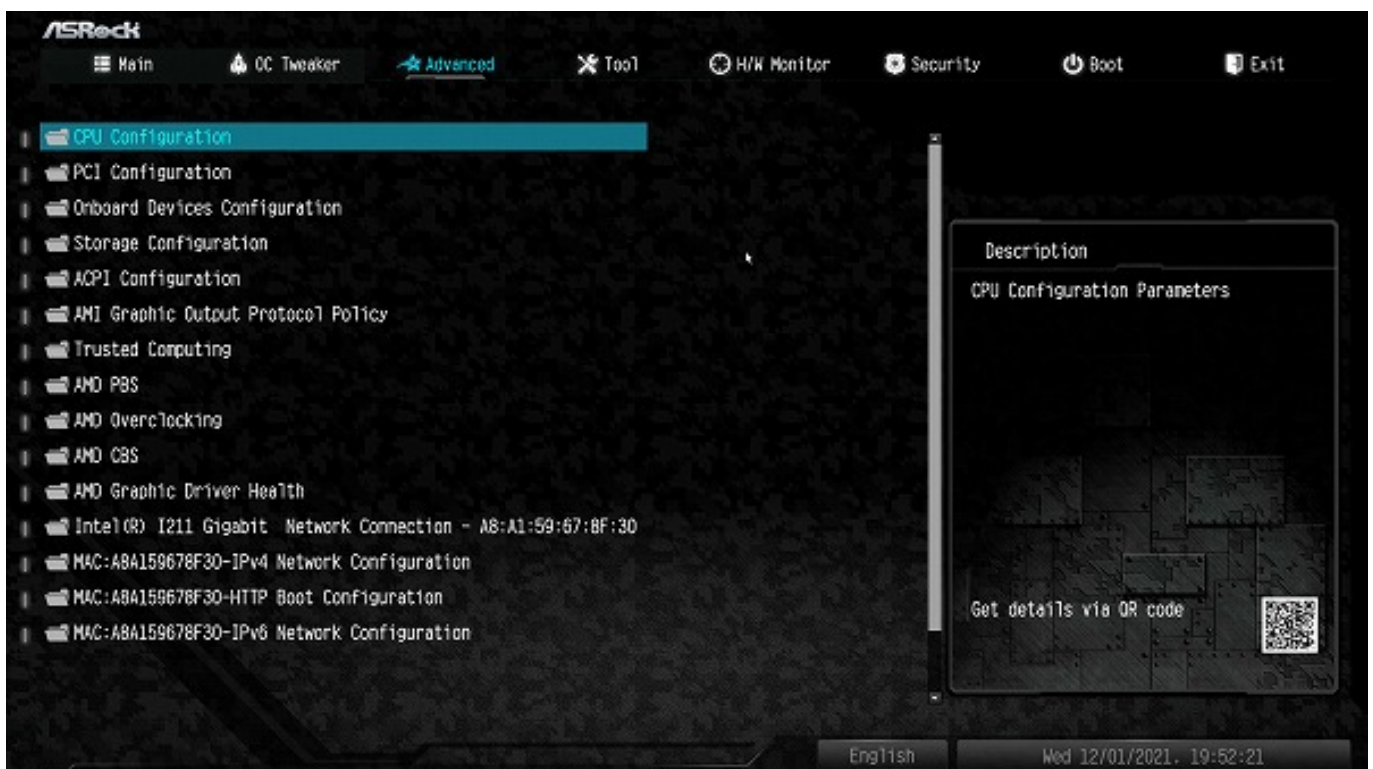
ASRock

Main
OC Tweaker
Advanced
Tool
H/W Monitor
Security
Boot
Exit

CPU Configuration
PCI Configuration
Onboard Devices Configuration
Storage Configuration
ACPI Configuration
AMI Graphic Output Protocol Policy
Trusted Computing
AMD PBS
AMD Overclocking
AMD CBS
AMD Graphic Driver Health
Intel(R) I211 Gigabit Network Connection - A8:A1:59:67:8F:30
MAC:A8A159678F30-IPv4 Network Configuration
MAC:A8A159678F30-HTTP Boot Configuration
MAC:A8A159678F30-IPv6 Network Configuration

Description
CPU Configuration Parameters

Get details via QR code

English
Wed 12/01/2021, 19:52:21